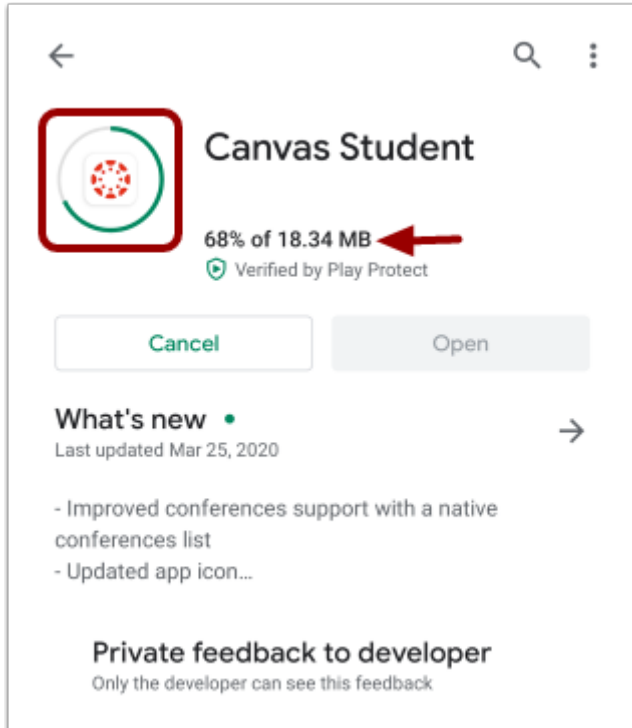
Canvas Student

68% of 18.34 MB

Verified by Play Protect

Cancel

Open

What's new •

Last updated Mar 25, 2020

- Improved conferences support with a native conferences list
- Updated app icon...

Private feedback to developer

Only the developer can see this feedback